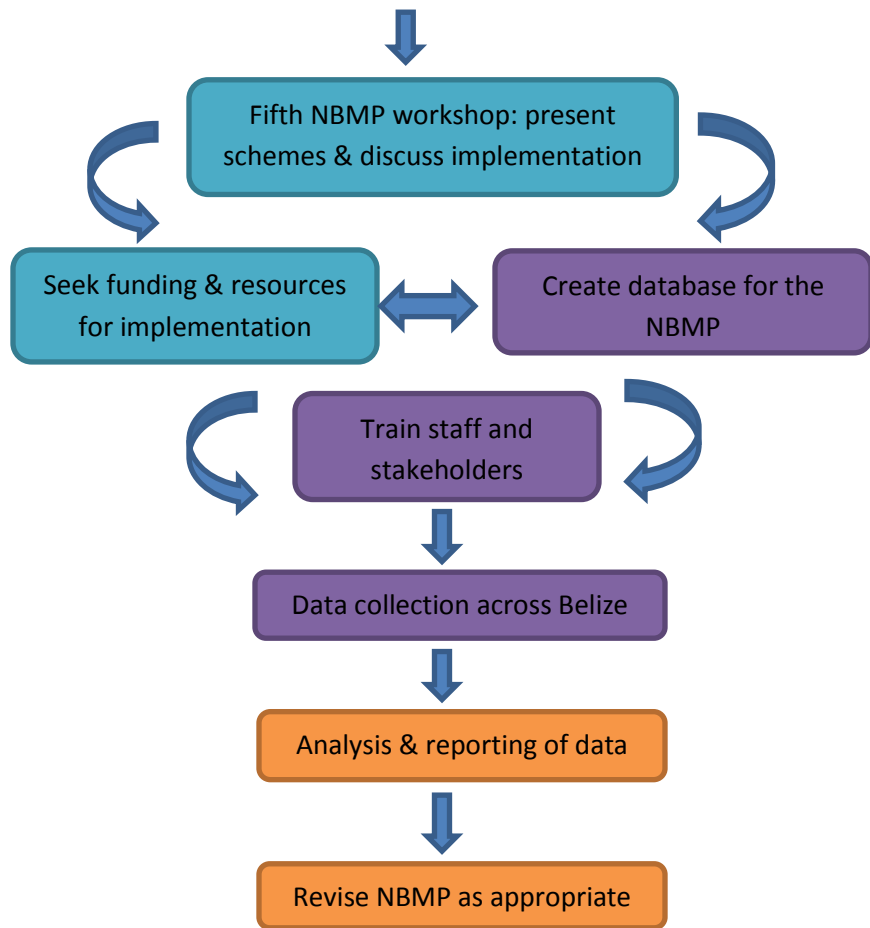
Fifth NBMP workshop: present schemes & discuss implementation

Seek funding & resources for implementation

Create database for the NBMP

Train staff and stakeholders

Data collection across Belize

Analysis & reporting of data

Revise NBMP as appropriate